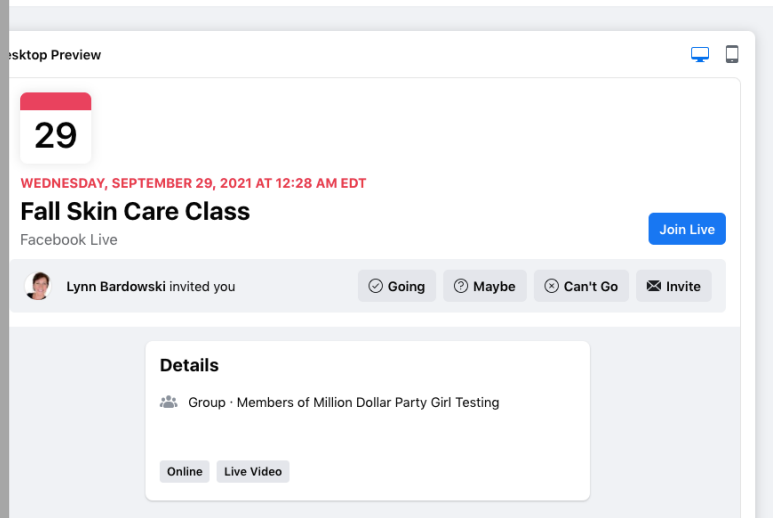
esktop Preview

29

WEDNESDAY, SEPTEMBER 29, 2021 AT 12:28 AM EDT

Fall Skin Care Class

Facebook Live

Join Live

Lynn Bardowski invited you

Going

Maybe

Can't Go

Invite

Details

Group · Members of Million Dollar Party Girl Testing

Online

Live Video